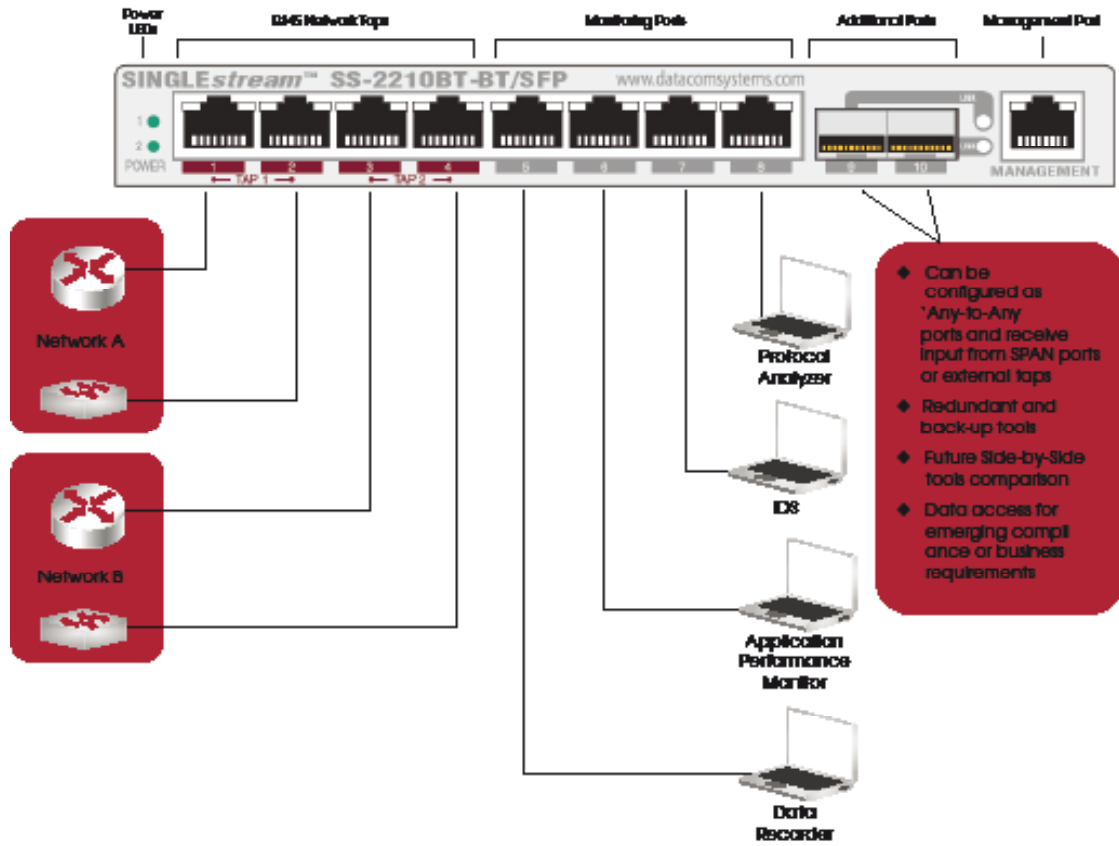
Power LEDs

RJ45 Network Taps

Monitoring Ports

Additional Ports

Management Port

SINGLEstream™ SS-2210BT-BT/SFP

www.datacomsystems.com

1
2
POWER

1 2 3 4 5 6 7 8 9 10

← TAP 1 →

← TAP 2 →

LNK

MANAGEMENT

Network A

Network B

Protocol Analyzer

IDS

Application Performance Monitor

Data Recorder

◆ Can be configured as `Any-to-Any ports and receive input from SPAN ports or external taps

◆ Redundant and back-up tools

◆ Future Side-by-Side tools comparison

◆ Data access for emerging compli ance or business requirements